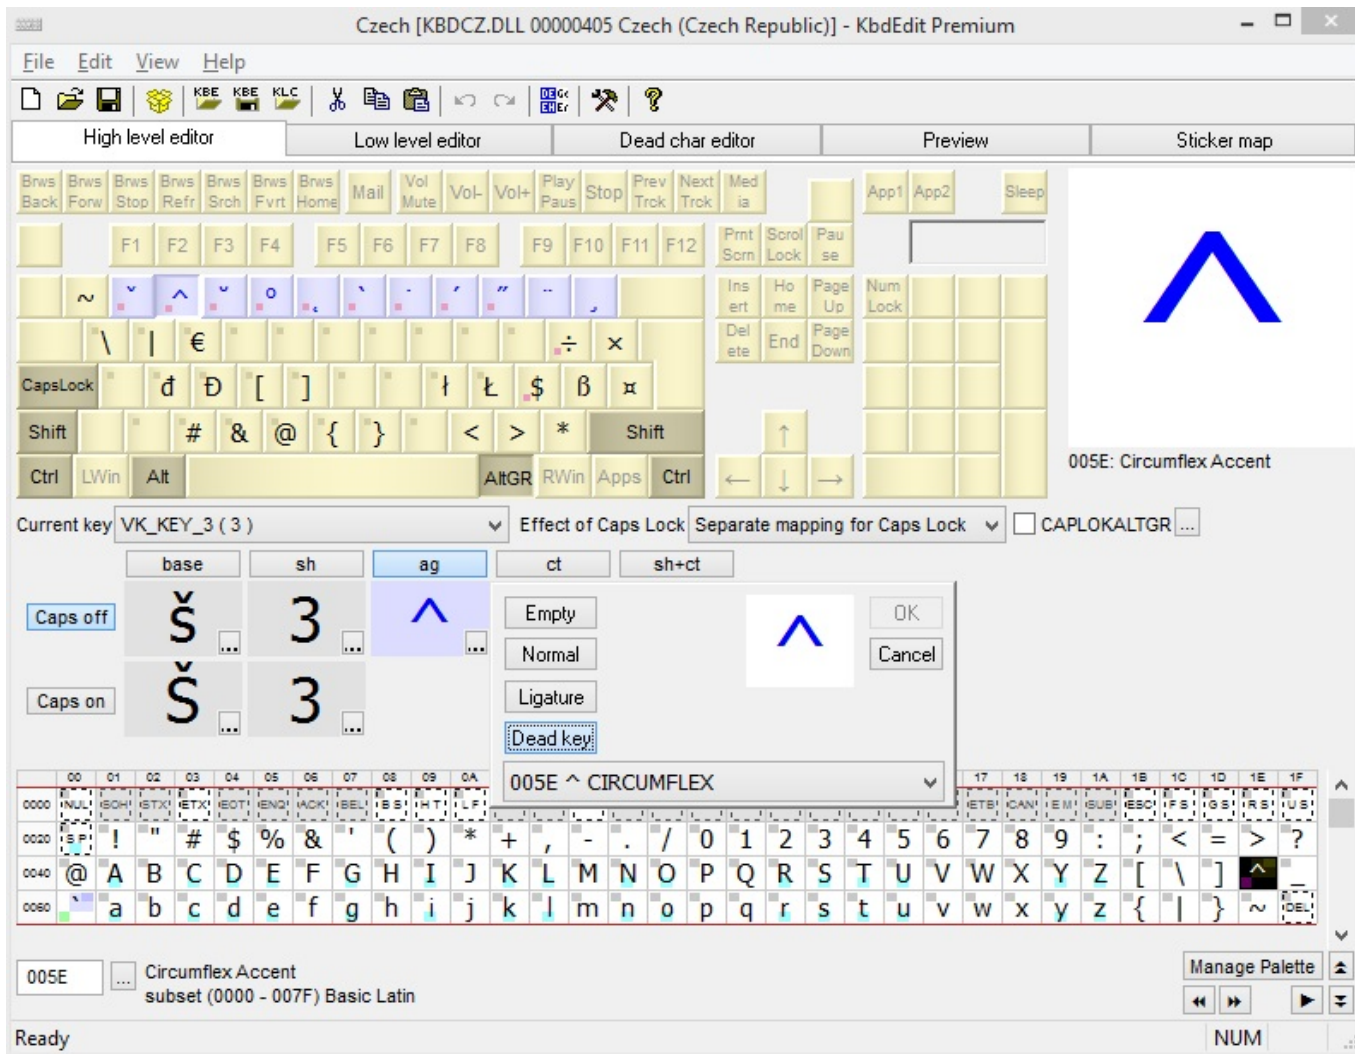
Czech [KBDCZ.DLL 00000405 Czech (Czech Republic)] - KbdEdit Premium

File Edit View Help

KBE KBE KLC

High level editor | Low level editor | Dead char editor | Preview | Sticker map

Brws Back Brws Forw Brws Stop Brws Refr Brws Srch Brws Fvrt Brws Home Mail Vol Mute Vol- Vol+ Play Paus Stop Prev Trck Next Trck Med ia App1 App2 Sleep

F1 F2 F3 F4 F5 F6 F7 F8 F9 F10 F11 F12 Prnt Scrn Scrol Lock Pau se

~ ˇ ^ ˘ ° ˛ ` ˙ ´ ˝ ¨ ¸ Ins ert Ho me Page Up Num Lock

\ | € ÷ × Del ete End Page Down

CapsLock đ Đ [ ] ł Ł $ ß ¤

Shift # & @ { } < > * Shift ↑

Ctrl LWin Alt AltGR RWin Apps Ctrl ← ↓ →

005E: Circumflex Accent

Current key VK_KEY_3 ( 3 ) Effect of Caps Lock Separate mapping for Caps Lock CAPLOKALTGR ...

base sh ag ct sh+ct

Caps off š 3 ^
Caps on Š 3

Empty
Normal
Ligature
Dead key
OK
Cancel
005E ^ CIRCUMFLEX

| | 00 | 01 | 02 | 03 | 04 | 05 | 06 | 07 | 08 | 09 | 0A | ... | 17 | 18 | 19 | 1A | 1B | 1C | 1D | 1E | 1F |
|---|---|---|---|---|---|---|---|---|---|---|---|---|---|---|---|---|---|---|---|---|---|
| 0000 | NUL | SOH | STX | ETX | EOT | ENQ | ACK | BEL | BS | HT | LF | ... | ETB | CAN | EM | SUB | ESC | FS | GS | RS | US |
| 0020 | SP | ! | " | # | $ | % | & | ' | ( | ) | * + , - . / 0 1 2 3 4 5 | 6 | 7 | 8 | 9 | : | ; | < | = | > | ? |
| 0040 | @ | A | B | C | D | E | F | G | H | I | J K L M N O P Q R S T U | V | W | X | Y | Z | [ | \ | ] | ^ | _ |
| 0060 | ` | a | b | c | d | e | f | g | h | i | j k l m n o p q r s t u | v | w | x | y | z | { | \| | } | ~ | DEL |

005E ... Circumflex Accent
subset (0000 - 007F) Basic Latin

Manage Palette

Ready NUM